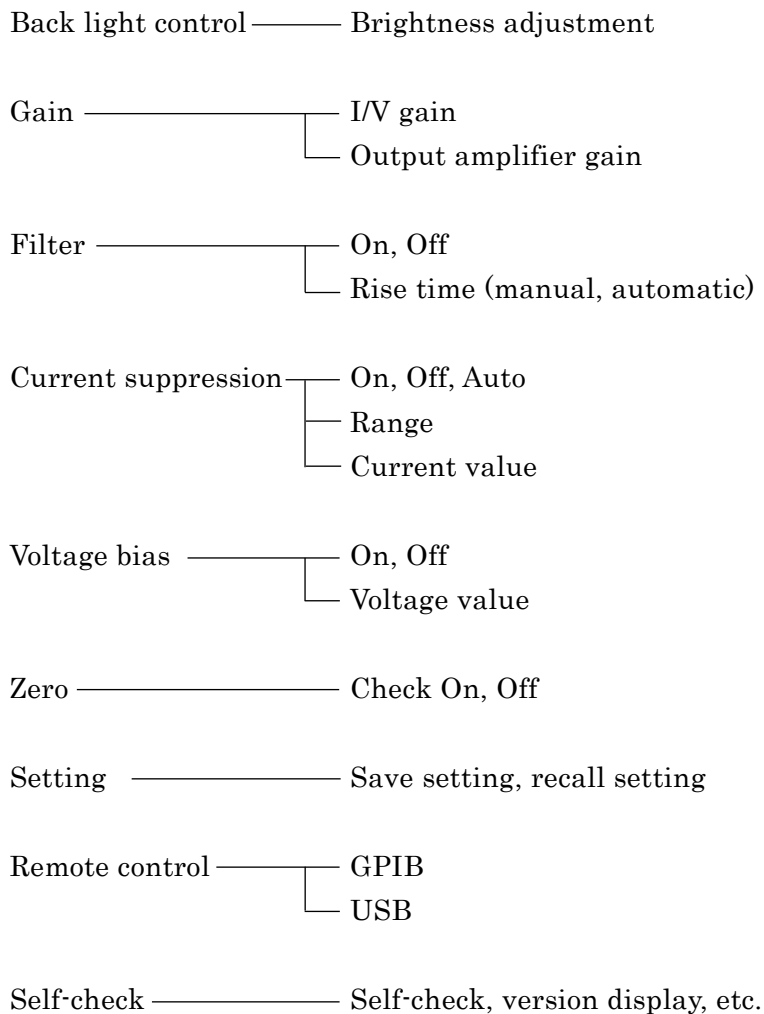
Back light control — Brightness adjustment

Gain — I/V gain
Output amplifier gain

Filter — On, Off
Rise time (manual, automatic)

Current suppression — On, Off, Auto
Range
Current value

Voltage bias — On, Off
Voltage value

Zero — Check On, Off

Setting — Save setting, recall setting

Remote control — GPIB
USB

Self-check — Self-check, version display, etc.